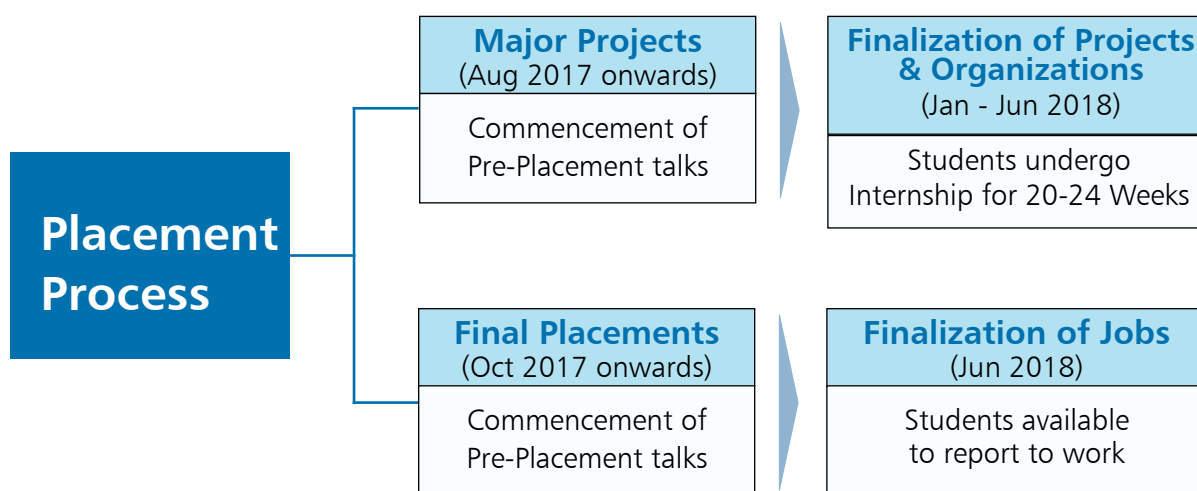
Placement Process

Major Projects
(Aug 2017 onwards)

Commencement of Pre-Placement talks

Finalization of Projects & Organizations
(Jan - Jun 2018)

Students undergo Internship for 20-24 Weeks

Final Placements
(Oct 2017 onwards)

Commencement of Pre-Placement talks

Finalization of Jobs
(Jun 2018)

Students available to report to work